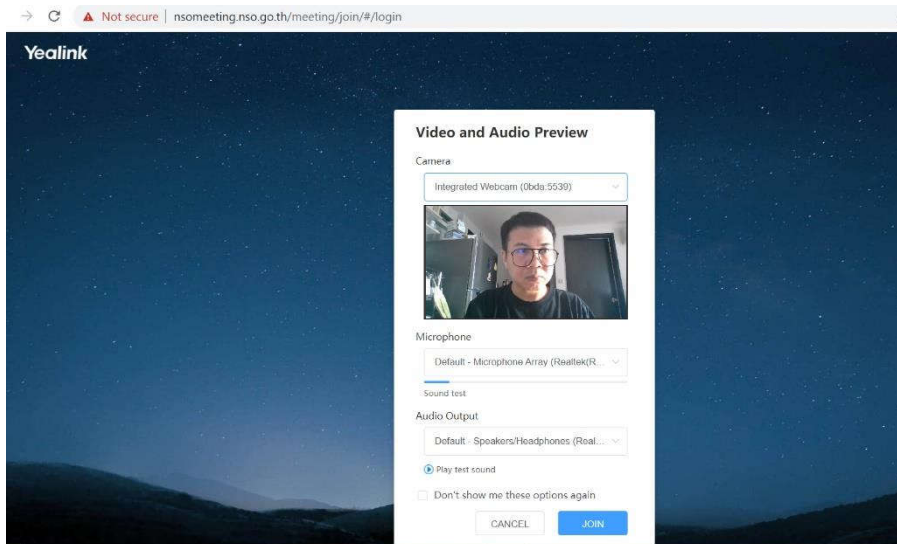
Not secure | nsomeeting.nso.go.th/meeting/join/#/login

Yealink

Video and Audio Preview

Camera

Integrated Webcam (0bda:5539)

Microphone

Default - Microphone Array (Realtek(R...

Sound test

Audio Output

Default - Speakers/Headphones (Real...

Play test sound

Don't show me these options again

CANCEL

JOIN